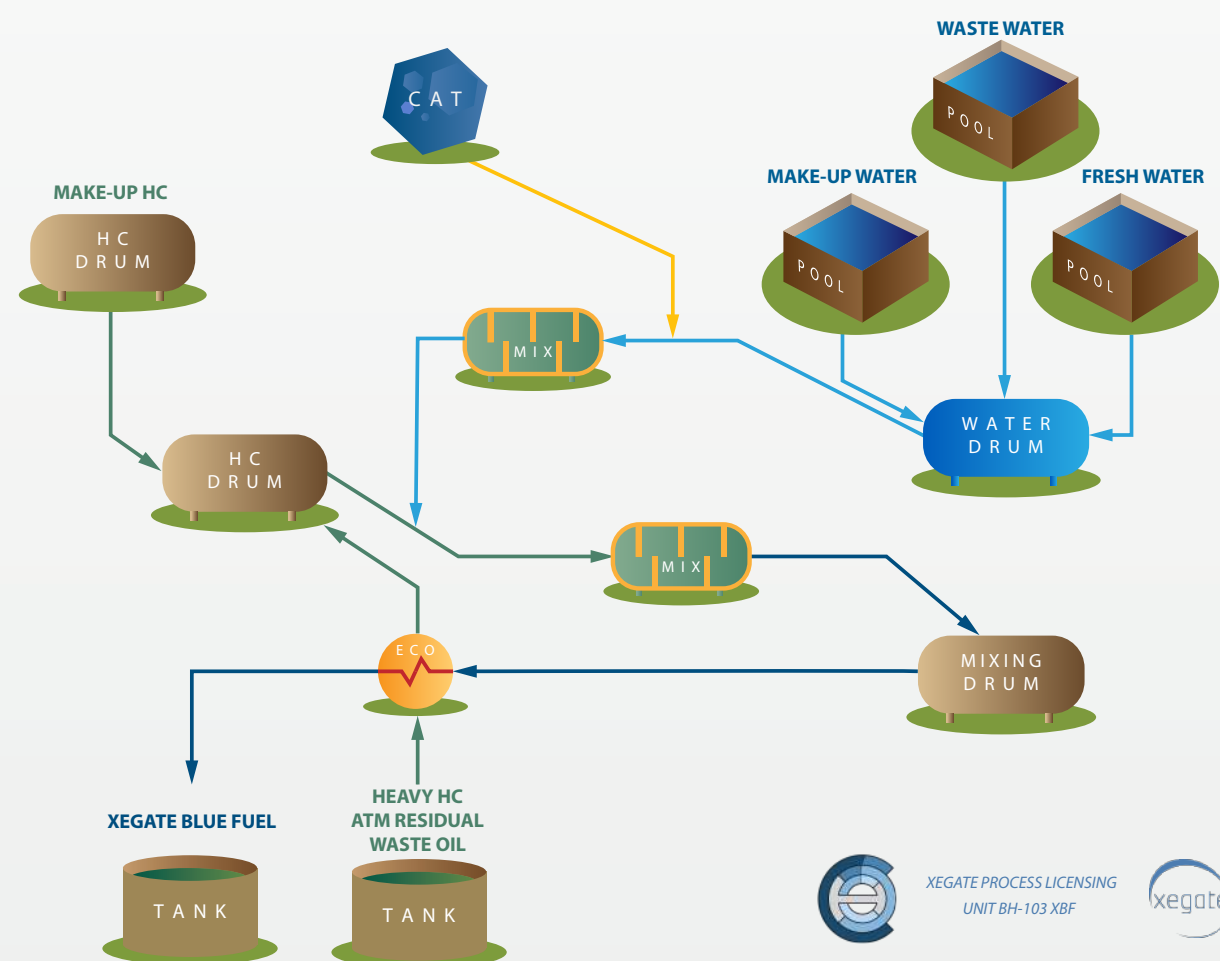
WASTE WATER

POOL

CAT

MAKE-UP WATER

FRESH WATER

POOL

POOL

MAKE-UP HC

HC DRUM

MIX

WATER DRUM

HC DRUM

MIX

ECO

MIXING DRUM

HEAVY HC
ATM RESIDUAL
WASTE OIL

XEGATE BLUE FUEL

TANK

TANK

XEGATE PROCESS LICENSING
UNIT BH-103 XBF

xegate